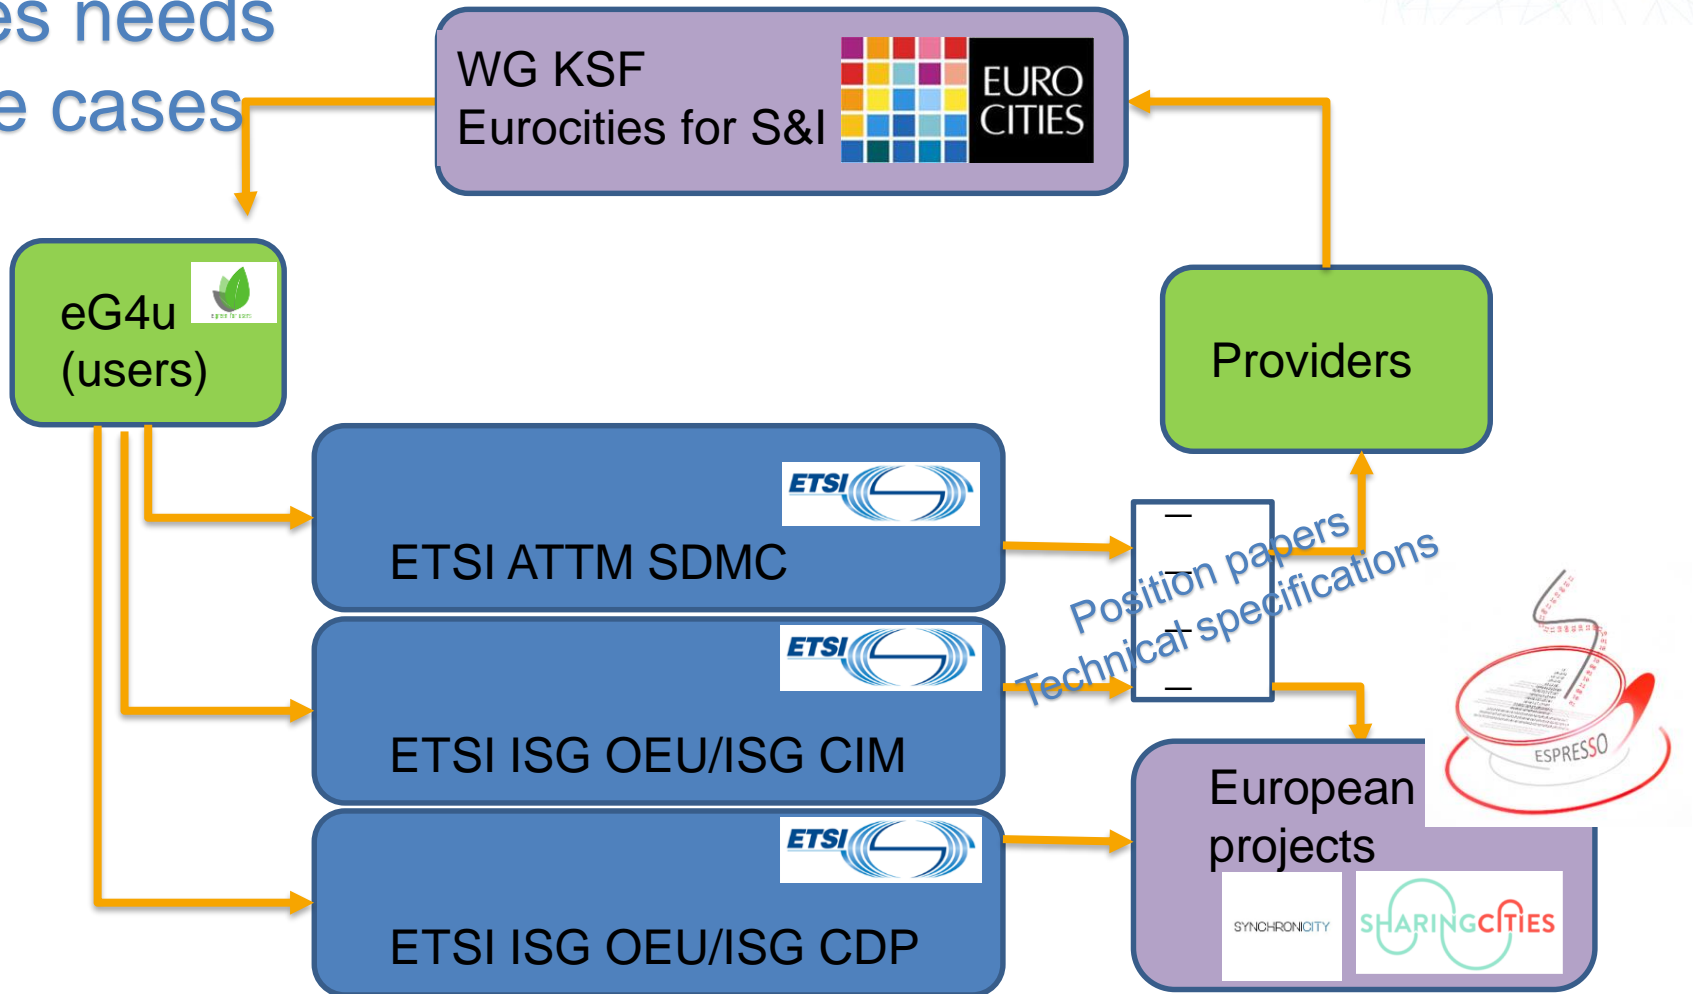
es needs
e cases

WG KSF
Eurocities for S&I

EURO CITIES

eG4u
(users)

Providers

ETSI

ETSI ATTM SDMC

ETSI

ETSI ISG OEU/ISG CIM

ETSI

ETSI ISG OEU/ISG CDP

Position papers
Technical specifications

ESPRESSO

European projects

SYNCHRONICITY

SHARINGCITIES